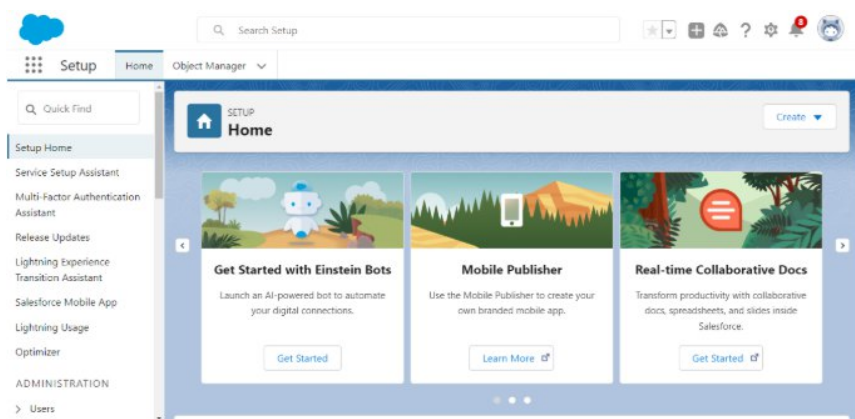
Search Setup

8

Setup Home Object Manager

Quick Find

Setup Home

Service Setup Assistant

Multi-Factor Authentication Assistant

Release Updates

Lightning Experience Transition Assistant

Salesforce Mobile App

Lightning Usage

Optimizer

ADMINISTRATION

Users

SETUP

Home

Create

Get Started with Einstein Bots

Launch an AI-powered bot to automate your digital connections.

Get Started

Mobile Publisher

Use the Mobile Publisher to create your own branded mobile app.

Learn More

Real-time Collaborative Docs

Transform productivity with collaborative docs, spreadsheets, and slides inside Salesforce.

Get Started